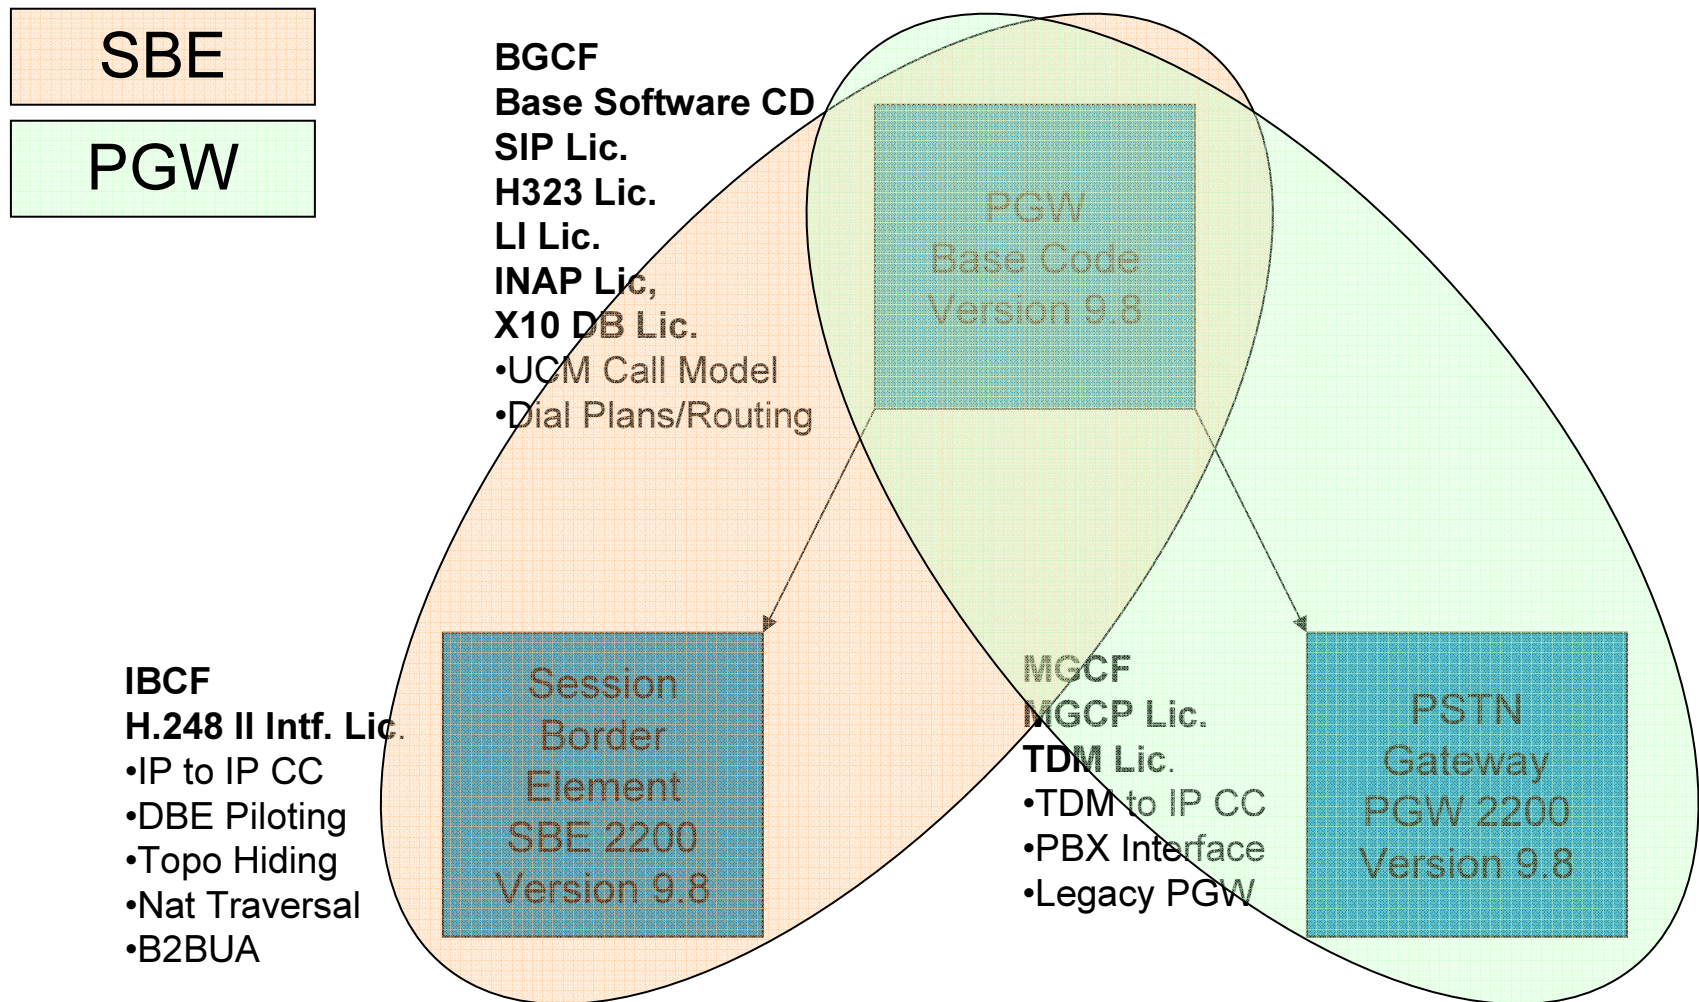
SBE

PGW

BGCF
Base Software CD
SIP Lic.
H323 Lic.
LI Lic.
INAP Lic,
X10 DB Lic.
•UCM Call Model
•Dial Plans/Routing

PGW
Base Code
Version 9.8

IBCF
H.248 II Intf. Lic.
•IP to IP CC
•DBE Piloting
•Topo Hiding
•Nat Traversal
•B2BUA

Session
Border
Element
SBE 2200
Version 9.8

MGCF
MGCP Lic.
TDM Lic.
•TDM to IP CC
•PBX Interface
•Legacy PGW

PSTN
Gateway
PGW 2200
Version 9.8